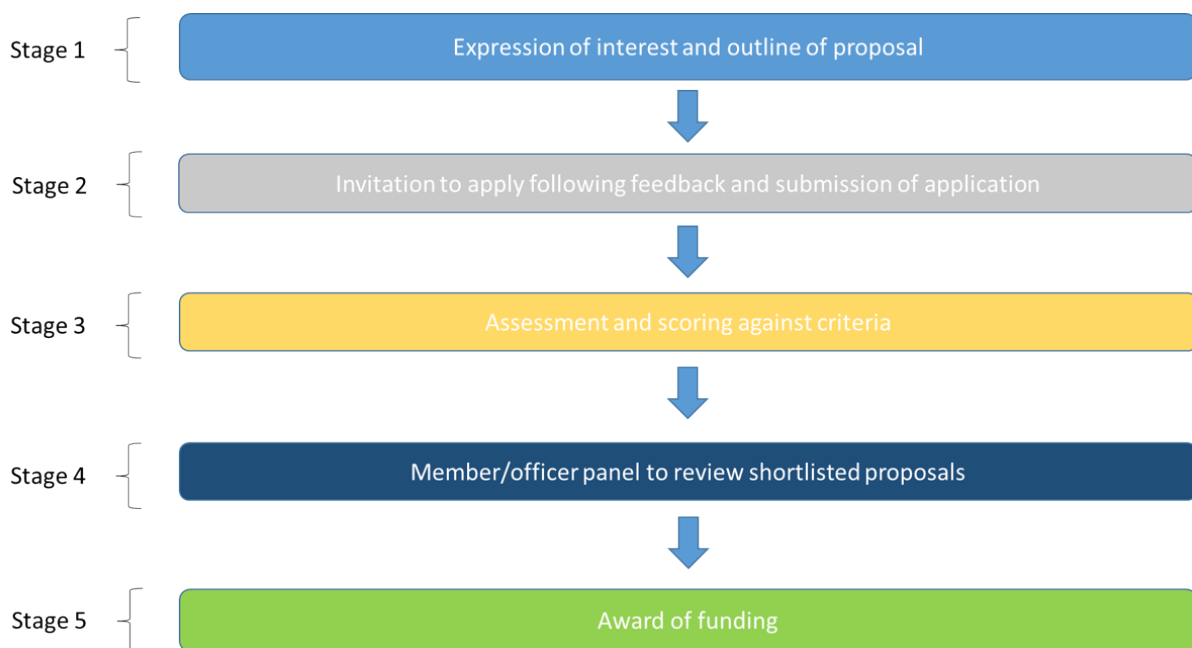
Stage 1

Expression of interest and outline of proposal

Stage 2

Invitation to apply following feedback and submission of application

Stage 3

Assessment and scoring against criteria

Stage 4

Member/officer panel to review shortlisted proposals

Stage 5

Award of funding